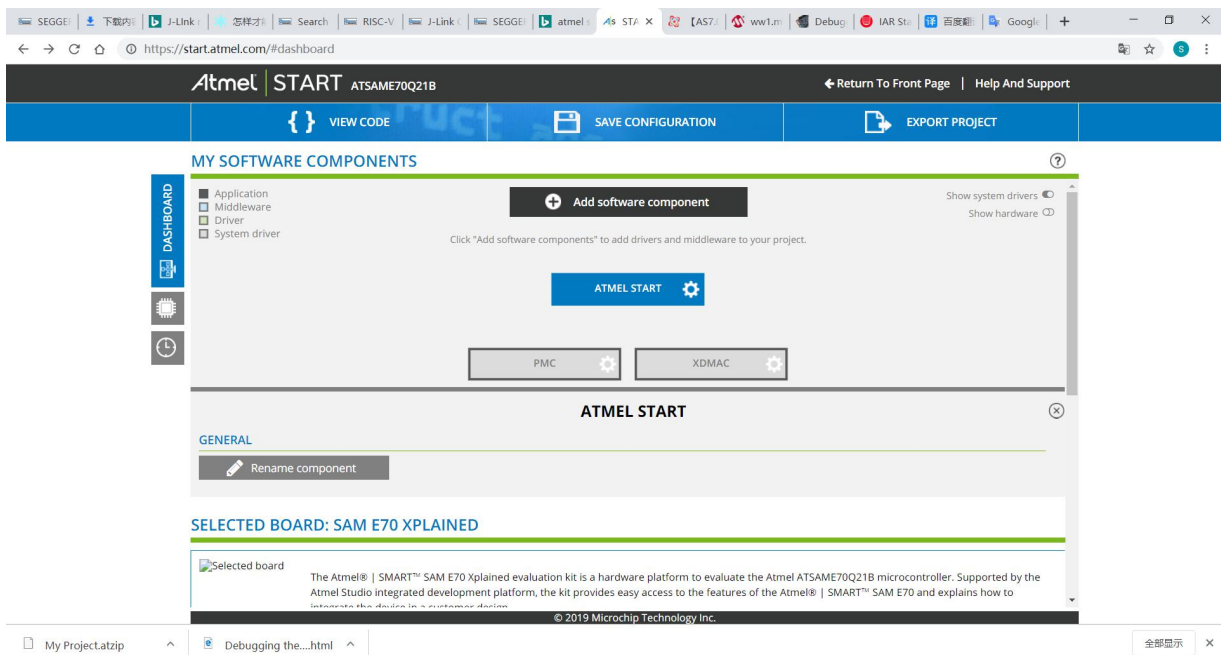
SEGGE | 下载内容 | J-Link | 怎样才 | Search | RISC-V | J-Link | SEGGE | atmel | STA × | 【AS7 | ww1.m | Debug | IAR Sta | 百度翻 | Google | +

https://start.atmel.com/#dashboard

Atmel | START ATSAME70Q21B

← Return To Front Page | Help And Support

{ } VIEW CODE

SAVE CONFIGURATION

EXPORT PROJECT

MY SOFTWARE COMPONENTS

?

DASHBOARD

Application
Middleware
Driver
System driver

Add software component

Show system drivers
Show hardware

Click "Add software components" to add drivers and middleware to your project.

ATMEL START

PMC

XDMAC

ATMEL START

GENERAL

Rename component

SELECTED BOARD: SAM E70 XPLAINED

Selected board

The Atmel® | SMART™ SAM E70 Xplained evaluation kit is a hardware platform to evaluate the Atmel ATSAME70Q21B microcontroller. Supported by the Atmel Studio integrated development platform, the kit provides easy access to the features of the Atmel® | SMART™ SAM E70 and explains how to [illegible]

© 2019 Microchip Technology Inc.

My Project.atzip

Debugging the....html

全部显示